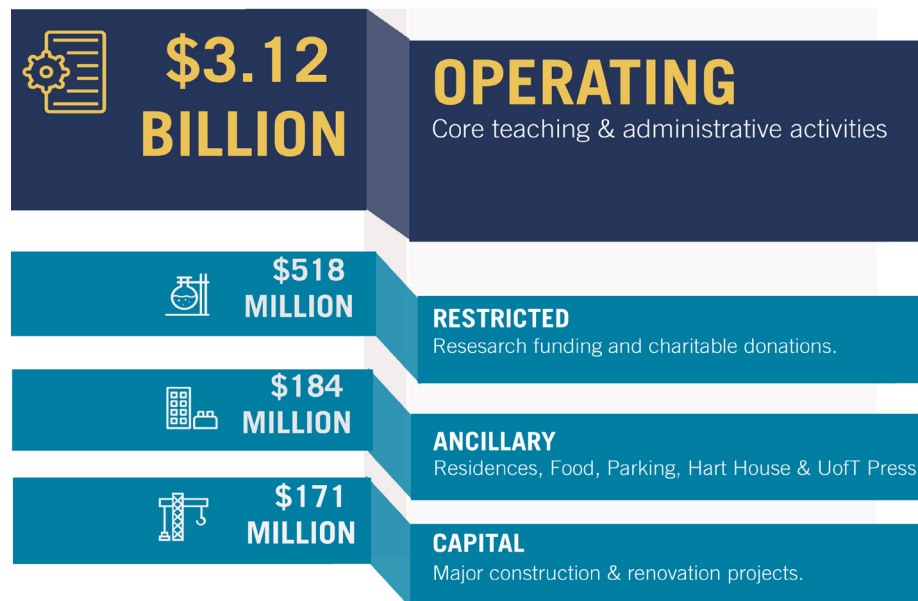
$3.12 BILLION

OPERATING
Core teaching & administrative activities

$518 MILLION

RESTRICTED
Resesarch funding and charitable donations.

$184 MILLION

ANCILLARY
Residences, Food, Parking, Hart House & UofT Press

$171 MILLION

CAPITAL
Major construction & renovation projects.